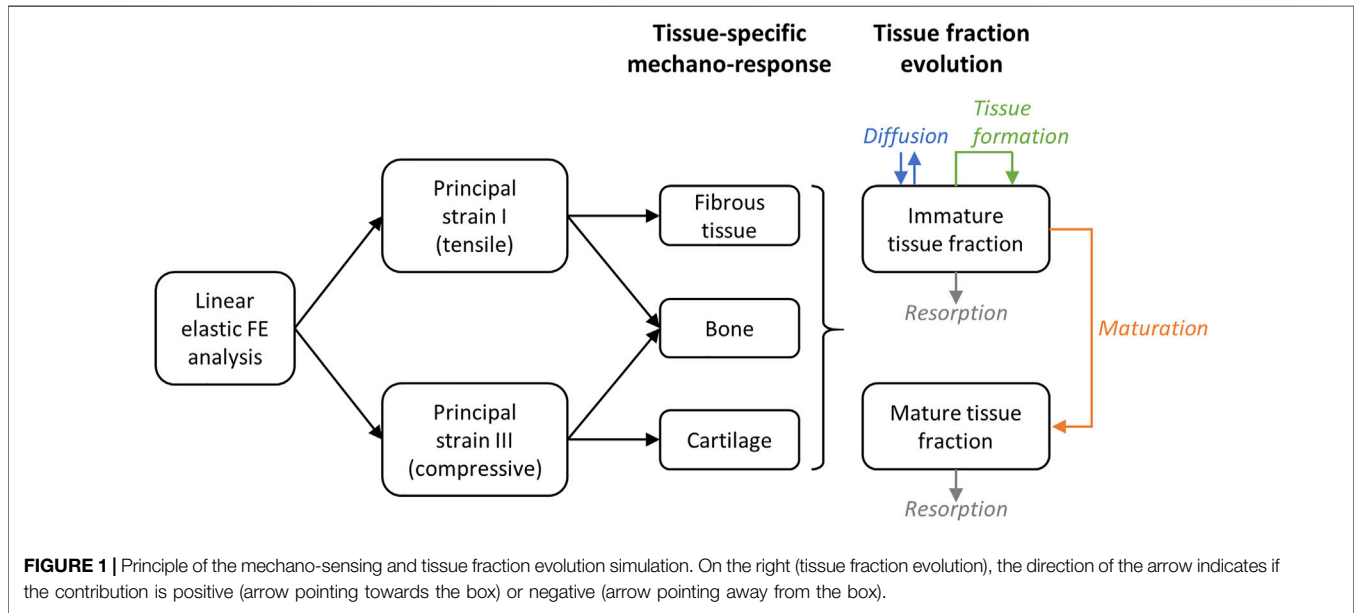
Tissue-specific mechano-response

Tissue fraction evolution

Linear elastic FE analysis

Principal strain I (tensile)

Principal strain III (compressive)

Fibrous tissue

Bone

Cartilage

Diffusion

Tissue formation

Immature tissue fraction

Resorption

Maturation

Mature tissue fraction

Resorption

**FIGURE 1 |** Principle of the mechano-sensing and tissue fraction evolution simulation. On the right (tissue fraction evolution), the direction of the arrow indicates if the contribution is positive (arrow pointing towards the box) or negative (arrow pointing away from the box).